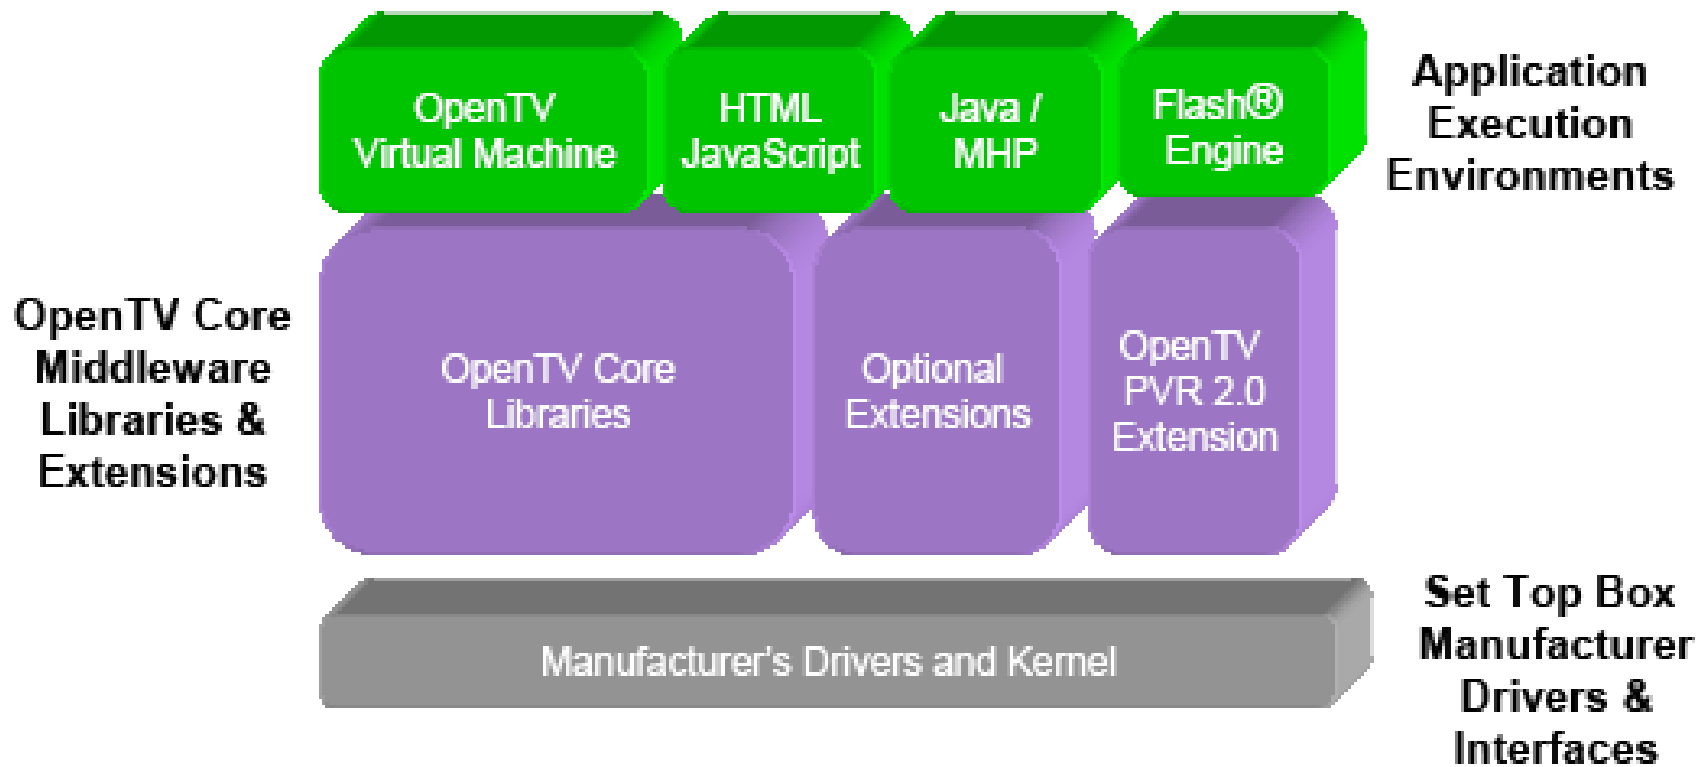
OpenTV Virtual Machine

HTML JavaScript

Java / MHP

Flash® Engine

Application Execution Environments

OpenTV Core Middleware Libraries & Extensions

OpenTV Core Libraries

Optional Extensions

OpenTV PVR 2.0 Extension

Manufacturer's Drivers and Kernel

Set Top Box Manufacturer Drivers & Interfaces